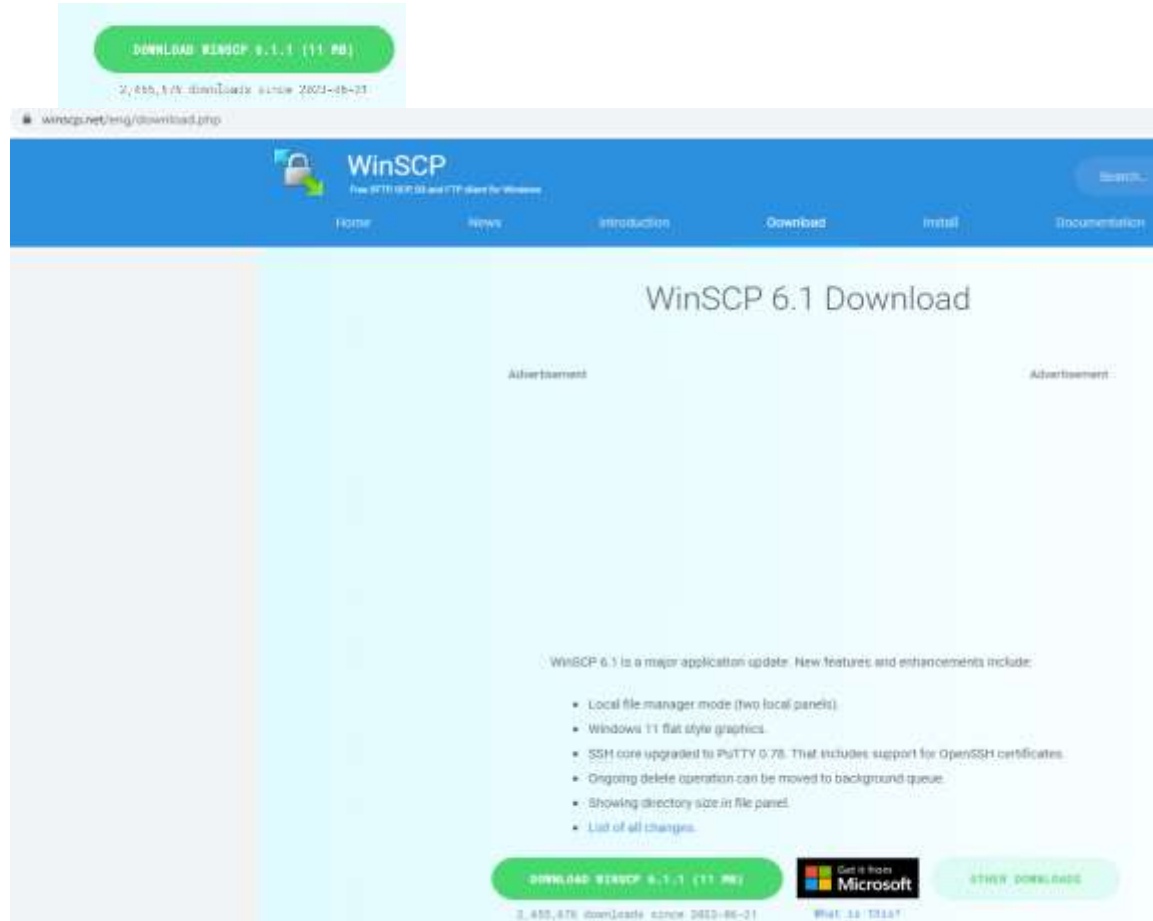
DOWNLOAD WINSCP 6.1.1 (11 MB)

2,455,575 downloads since 2023-06-21

winscp.net/eng/download.php

WinSCP

Free SFTP, SCP, S3 and FTP client for Windows

Search...

Home News Introduction Download Install Documentation

WinSCP 6.1 Download

Advertisement

Advertisement

WinSCP 6.1 is a major application update. New features and enhancements include:

- Local file manager mode (two local panels).
- Windows 11 flat style graphics.
- SSH core upgraded to PuTTY 0.78. That includes support for OpenSSH certificates.
- Ongoing delete operation can be moved to background queue.
- Showing directory size in file panel.
- List of all changes.

DOWNLOAD WINSCP 6.1.1 (11 MB)

Get it from Microsoft

OTHER DOWNLOADS

2,455,575 downloads since 2023-06-21

What is this?